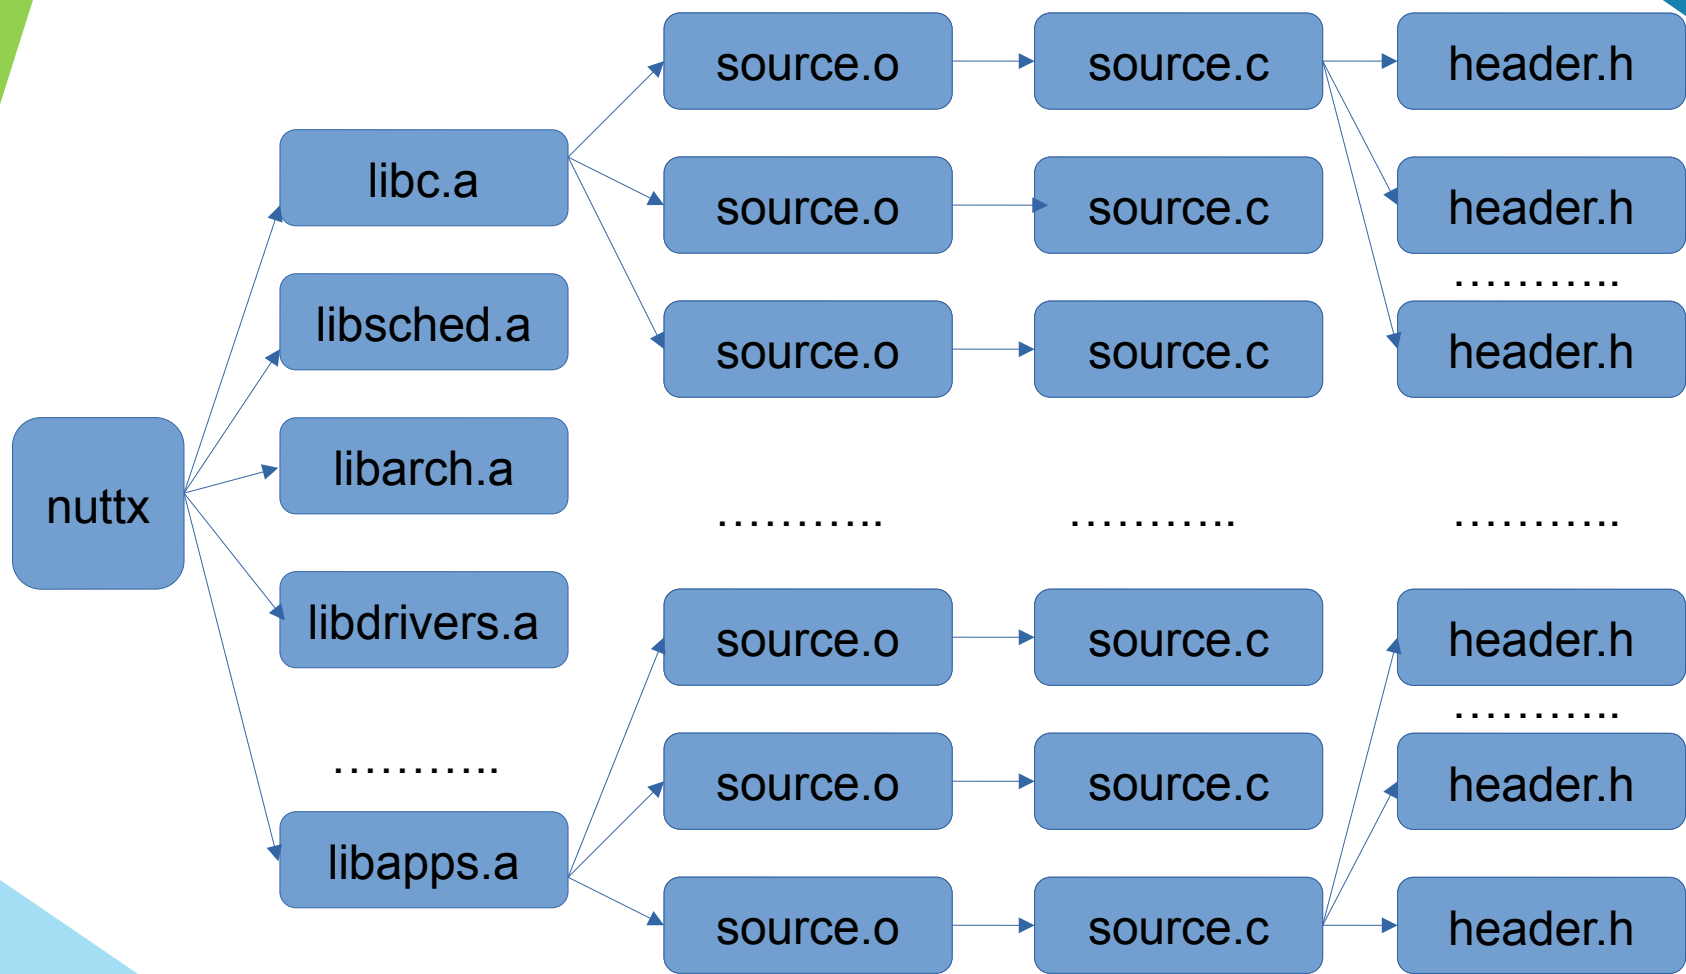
nuttx

libc.a
libsched.a
libarch.a
libdrivers.a
...........
libapps.a

source.o
source.o
source.o
...........
source.o
source.o
source.o

source.c
source.c
source.c
...........
source.c
source.c
source.c

header.h
header.h
...........
header.h
...........
header.h
...........
header.h
header.h